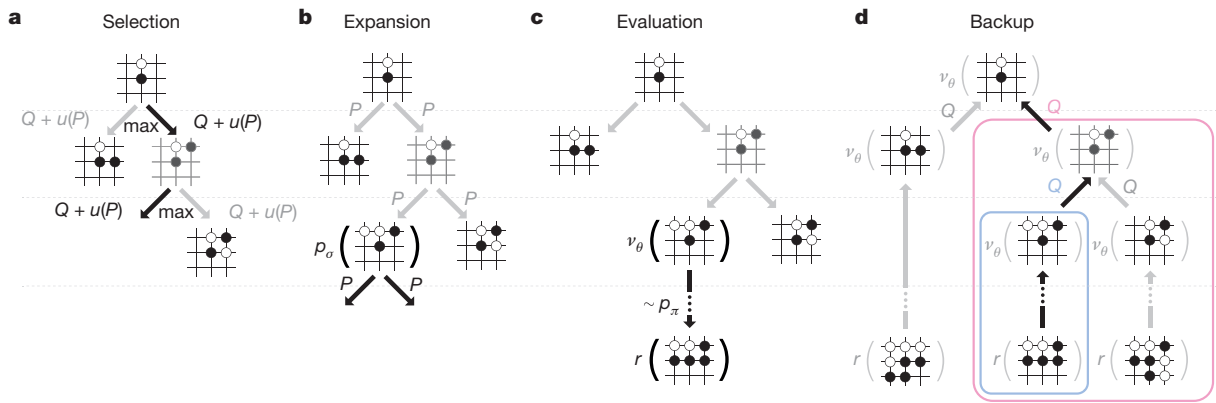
a Selection

$Q + u(P)$ max $Q + u(P)$

$Q + u(P)$ max $Q + u(P)$

b Expansion

$P$ $P$

$P$ $P$

$p_\sigma$

$P$ $P$

c Evaluation

$v_\theta$

$\sim p_\pi$

$r$

d Backup

$v_\theta$

$Q$ $Q$

$v_\theta$ $v_\theta$

$Q$ $Q$

$v_\theta$ $v_\theta$

$r$ $r$ $r$